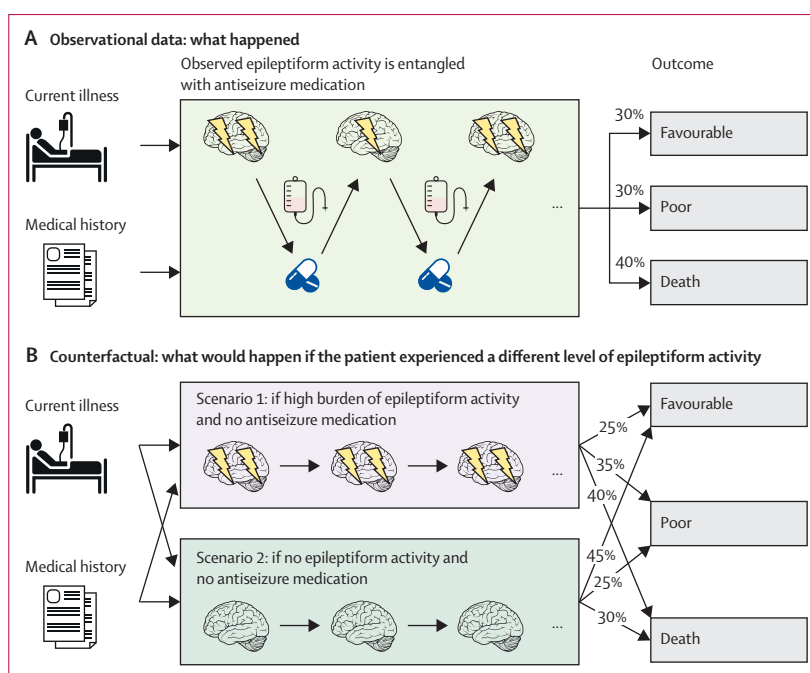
A Observational data: what happened

Observed epileptiform activity is entangled with antiseizure medication

Outcome

Current illness

Medical history

...

30%
Favourable

30%
Poor

40%
Death

B Counterfactual: what would happen if the patient experienced a different level of epileptiform activity

Current illness

Medical history

Scenario 1: if high burden of epileptiform activity and no antiseizure medication

...

Scenario 2: if no epileptiform activity and no antiseizure medication

...

25%
35%
40%
45%
25%
30%

Favourable

Poor

Death